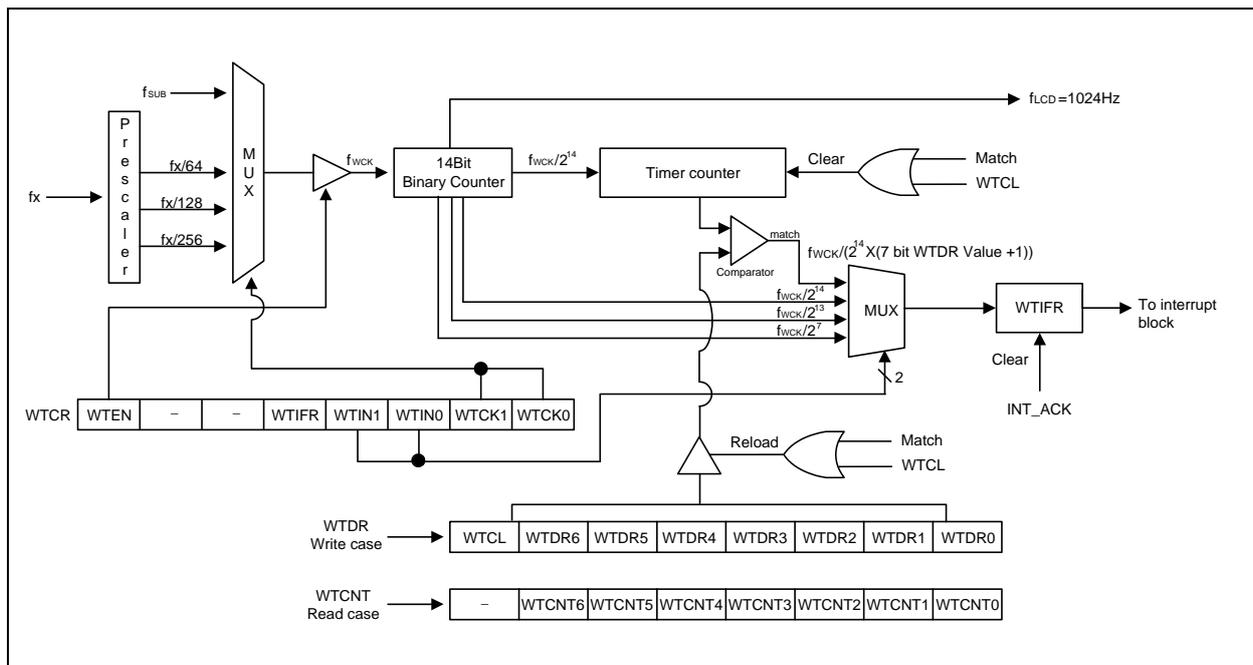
$f_{SUB}$

$f_{LCD}$=1024Hz

P r e s c a l e r

fx

fx/64

fx/128

fx/256

M U X

$f_{WCK}$

14Bit Binary Counter

$f_{WCK}/2^{14}$

Timer counter

Clear

Match

WTCL

match

Comparator

$f_{WCK}/(2^{14}X(7\ bit\ WTDR\ Value\ +1))$

$f_{WCK}/2^{14}$

$f_{WCK}/2^{13}$

$f_{WCK}/2^{7}$

MUX

WTIFR

To interrupt block

Clear

INT_ACK

2

| WTCR | WTEN | – | – | WTIFR | WTIN1 | WTIN0 | WTCK1 | WTCK0 |
|---|---|---|---|---|---|---|---|---|

Reload

Match

WTCL

WTDR Write case

| WTCL | WTDR6 | WTDR5 | WTDR4 | WTDR3 | WTDR2 | WTDR1 | WTDR0 |
|---|---|---|---|---|---|---|---|

WTCNT Read case

| – | WTCNT6 | WTCNT5 | WTCNT4 | WTCNT3 | WTCNT2 | WTCNT1 | WTCNT0 |
|---|---|---|---|---|---|---|---|